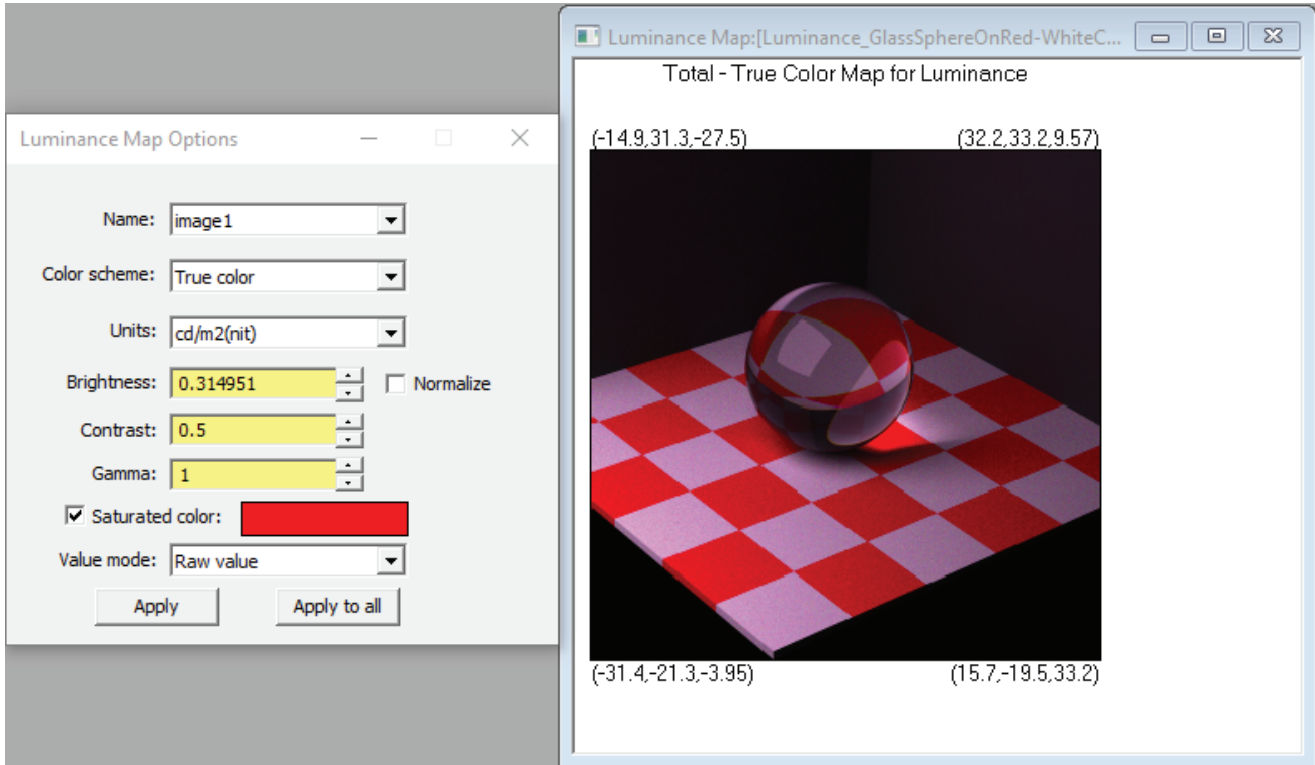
Luminance Map Options

Name: image1

Color scheme: True color

Units: cd/m2(nit)

Brightness: 0.314951

Normalize

Contrast: 0.5

Gamma: 1

Saturated color:

Value mode: Raw value

Apply

Apply to all

Luminance Map:[Luminance_GlassSphereOnRed-WhiteC...

Total - True Color Map for Luminance

(-14.9,31.3,-27.5)

(32.2,33.2,9.57)

(-31.4,-21.3,-3.95)

(15.7,-19.5,33.2)